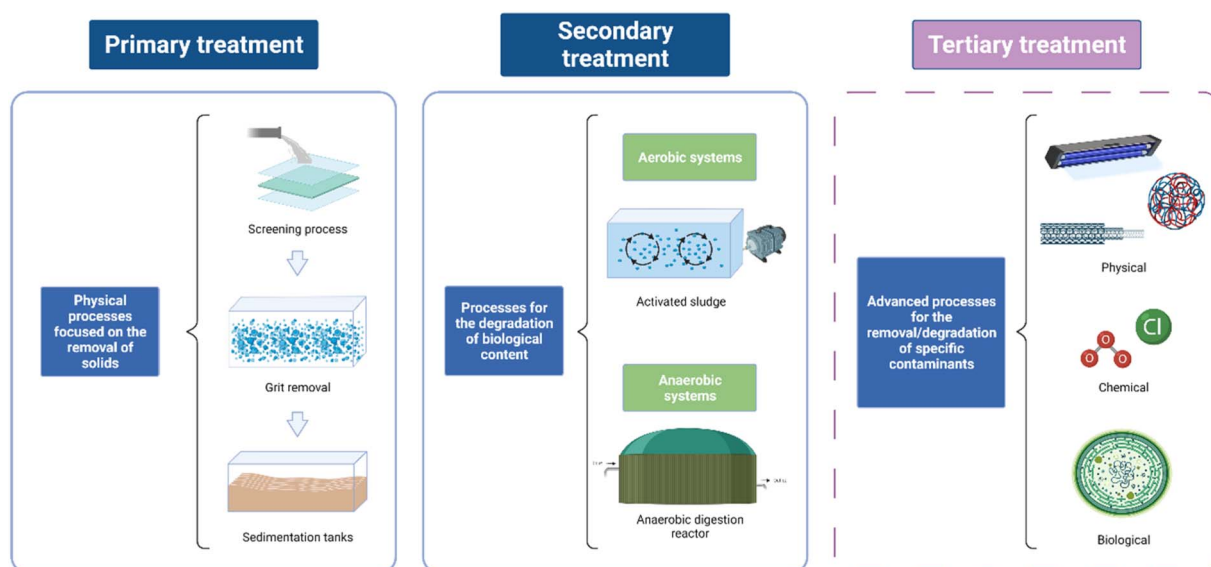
Primary treatment

Physical processes focused on the removal of solids

Screening process

Grit removal

Sedimentation tanks

Secondary treatment

Processes for the degradation of biological content

Aerobic systems

Activated sludge

Anaerobic systems

Anaerobic digestion reactor

Tertiary treatment

Advanced processes for the removal/degradation of specific contaminants

Physical

Cl

Chemical

Biological